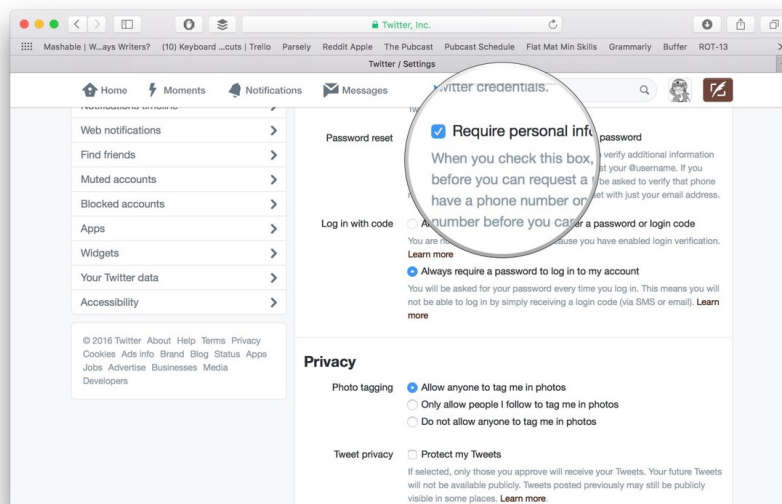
Twitter, Inc.

Mashable | W...ays Writers? (10) Keyboard ...cuts | Trello Parsely Reddit Apple The Pubcast Pubcast Schedule Flat Mat Min Skills Grammarly Buffer ROT-13

Twitter / Settings

Home Moments Notifications Messages

Notifications timeline
Web notifications
Find friends
Muted accounts
Blocked accounts
Apps
Widgets
Your Twitter data
Accessibility

© 2016 Twitter About Help Terms Privacy Cookies Ads info Brand Blog Status Apps Jobs Advertise Businesses Media Developers

Twitter credentials.

Password reset

Require personal info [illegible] password

When you check this box, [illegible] verify additional information before you can request a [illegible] just your @username. If you have a phone number on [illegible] be asked to verify that phone number before you can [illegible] set with just your email address.

Log in with code

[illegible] a password or login code

You are n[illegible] ause you have enabled login verification. Learn more

Always require a password to log in to my account

You will be asked for your password every time you log in. This means you will not be able to log in by simply receiving a login code (via SMS or email). Learn more

Privacy

Photo tagging

Allow anyone to tag me in photos

Only allow people I follow to tag me in photos

Do not allow anyone to tag me in photos

Tweet privacy

Protect my Tweets

If selected, only those you approve will receive your Tweets. Your future Tweets will not be available publicly. Tweets posted previously may still be publicly visible in some places. Learn more.